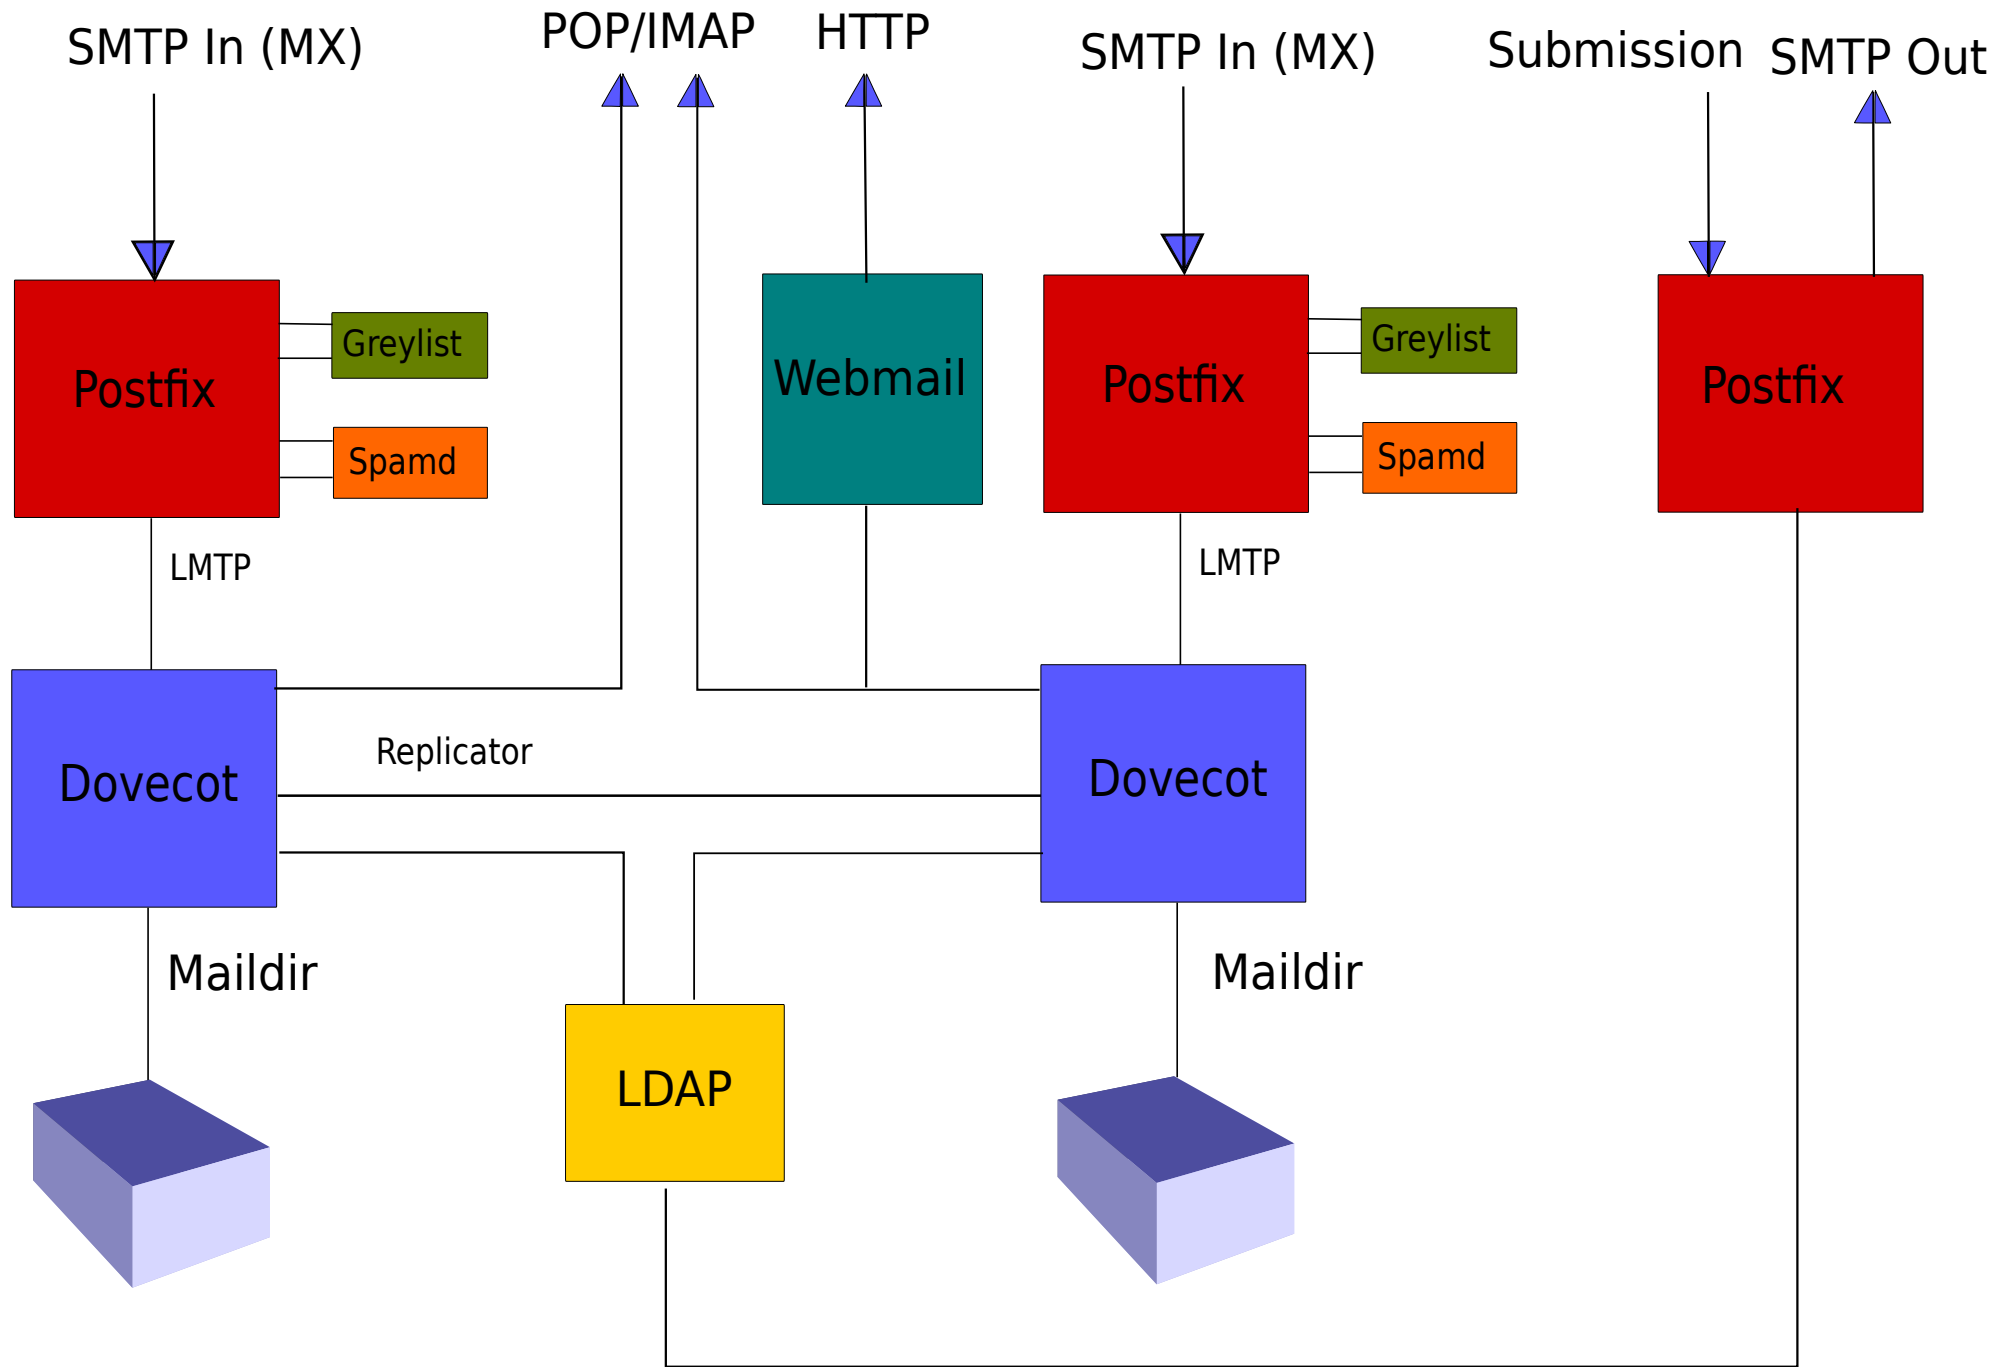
SMTP In (MX)

POP/IMAP

HTTP

SMTP In (MX)

Submission

SMTP Out

Postfix

Greylist

Spamd

Webmail

Postfix

Greylist

Spamd

Postfix

LMTP

LMTP

Dovecot

Replicator

Dovecot

Maildir

Maildir

LDAP